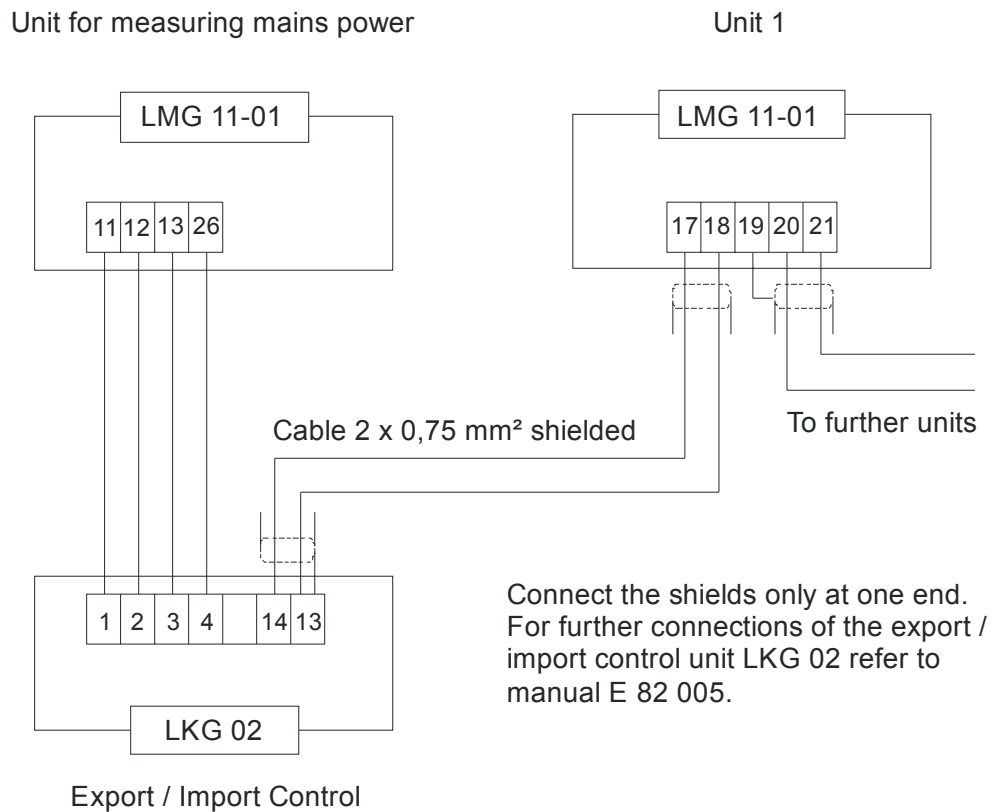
Unit for measuring mains power

Unit 1

LMG 11-01

11 12 13 26

LMG 11-01

17 18 19 20 21

Cable 2 x 0,75 mm² shielded

To further units

1 2 3 4 14 13

LKG 02

Connect the shields only at one end. For further connections of the export / import control unit LKG 02 refer to manual E 82 005.

Export / Import Control